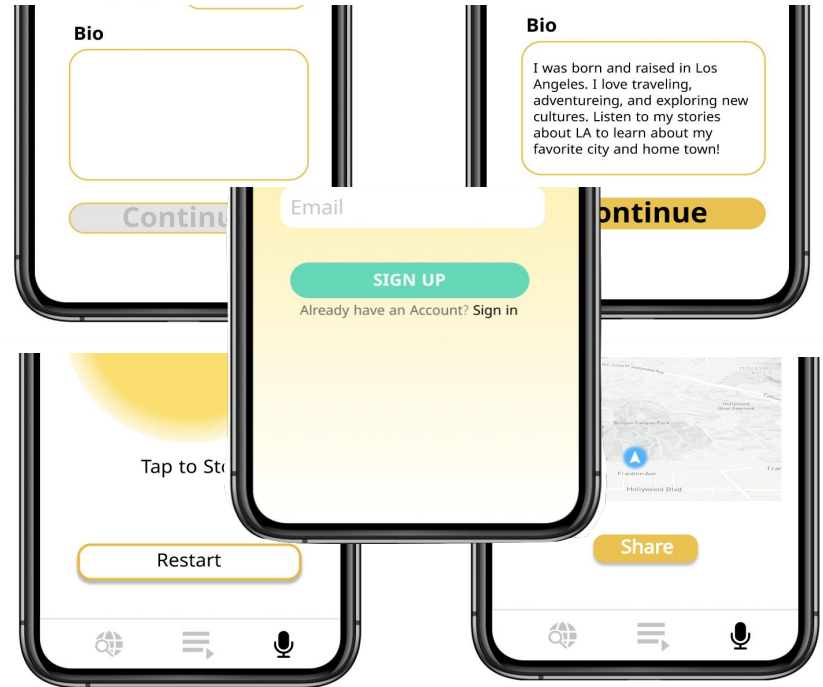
Bio

Continu

Bio

I was born and raised in Los Angeles. I love traveling, adventureing, and exploring new cultures. Listen to my stories about LA to learn about my favorite city and home town!

ontinue

Email

SIGN UP

Already have an Account? Sign in

Tap to Sto

Restart

Franklin Ave

Hollywood Blvd

Share